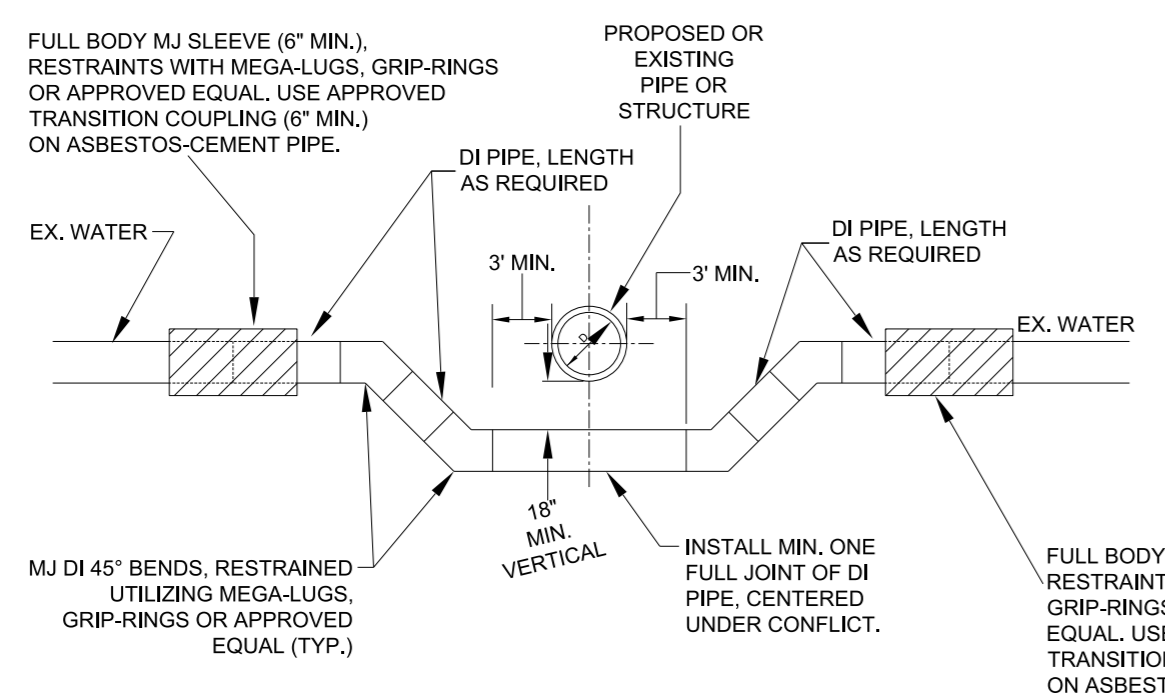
FULL BODY MJ SLEEVE (6" MIN.), RESTRAINTS WITH MEGA-LUGS, GRIP-RINGS OR APPROVED EQUAL. USE APPROVED TRANSITION COUPLING (6" MIN.) ON ASBESTOS-CEMENT PIPE.

PROPOSED OR EXISTING PIPE OR STRUCTURE

DI PIPE, LENGTH AS REQUIRED

EX. WATER

DI PIPE, LENGTH AS REQUIRED

3' MIN.

3' MIN.

EX. WATER

18" MIN. VERTICAL

MJ DI 45° BENDS, RESTRAINED UTILIZING MEGA-LUGS, GRIP-RINGS OR APPROVED EQUAL (TYP.)

INSTALL MIN. ONE FULL JOINT OF DI PIPE, CENTERED UNDER CONFLICT.

FULL BODY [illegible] RESTRAINT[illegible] GRIP-RINGS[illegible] EQUAL. USE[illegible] TRANSITIO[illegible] ON ASBEST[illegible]